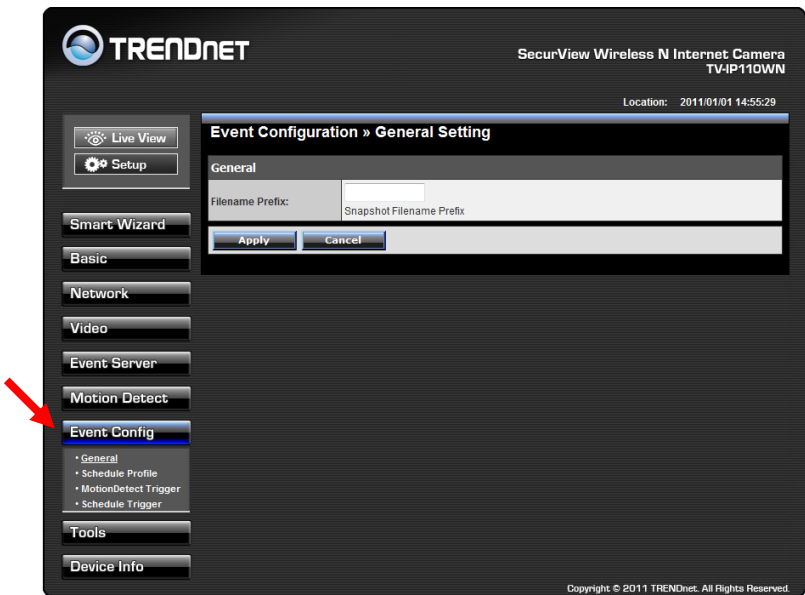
TRENDnET

SecurView Wireless N Internet Camera
TV-IP110WN

Location: 2011/01/01 14:55:29

Live View
Setup

Smart Wizard
Basic
Network
Video
Event Server
Motion Detect
Event Config
• General
• Schedule Profile
• MotionDetect Trigger
• Schedule Trigger
Tools
Device Info

Event Configuration » General Setting

General

| Filename Prefix: | Snapshot Filename Prefix |
|---|---|

Apply
Cancel

Copyright © 2011 TRENDnet. All Rights Reserved.